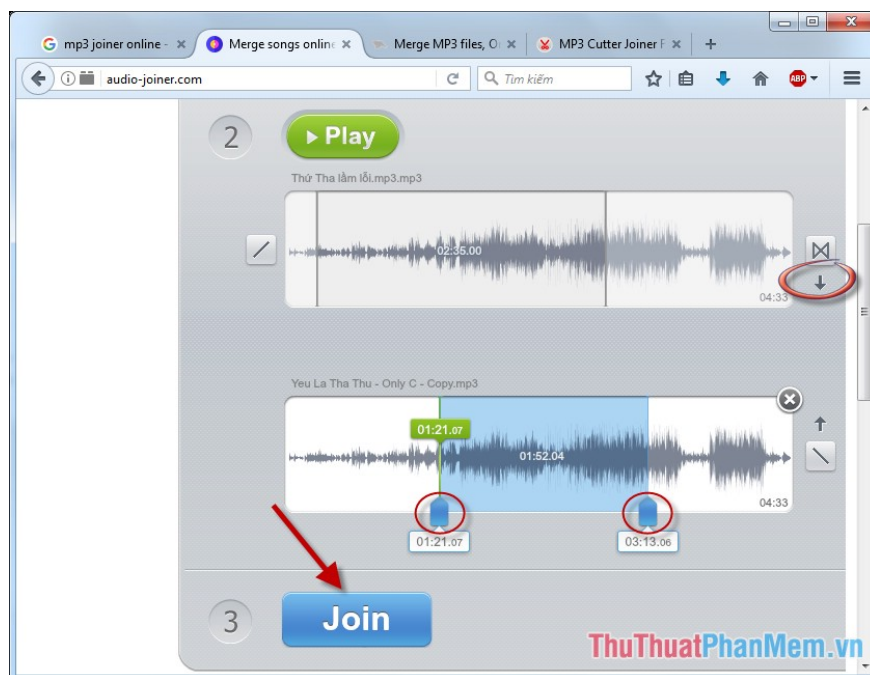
mp3 joiner online -
Merge songs online
Merge MP3 files, O
MP3 Cutter Joiner F
audio-joiner.com
Tìm kiếm
ABP
2
Play
Thử Tha lầm lỗi.mp3.mp3
02:35.00
04:33
Yeu La Tha Thu - Only C - Copy.mp3
01:21.07
01:52.04
04:33
01:21.07
03:13.06
3
Join
ThuThuatPhanMem.vn